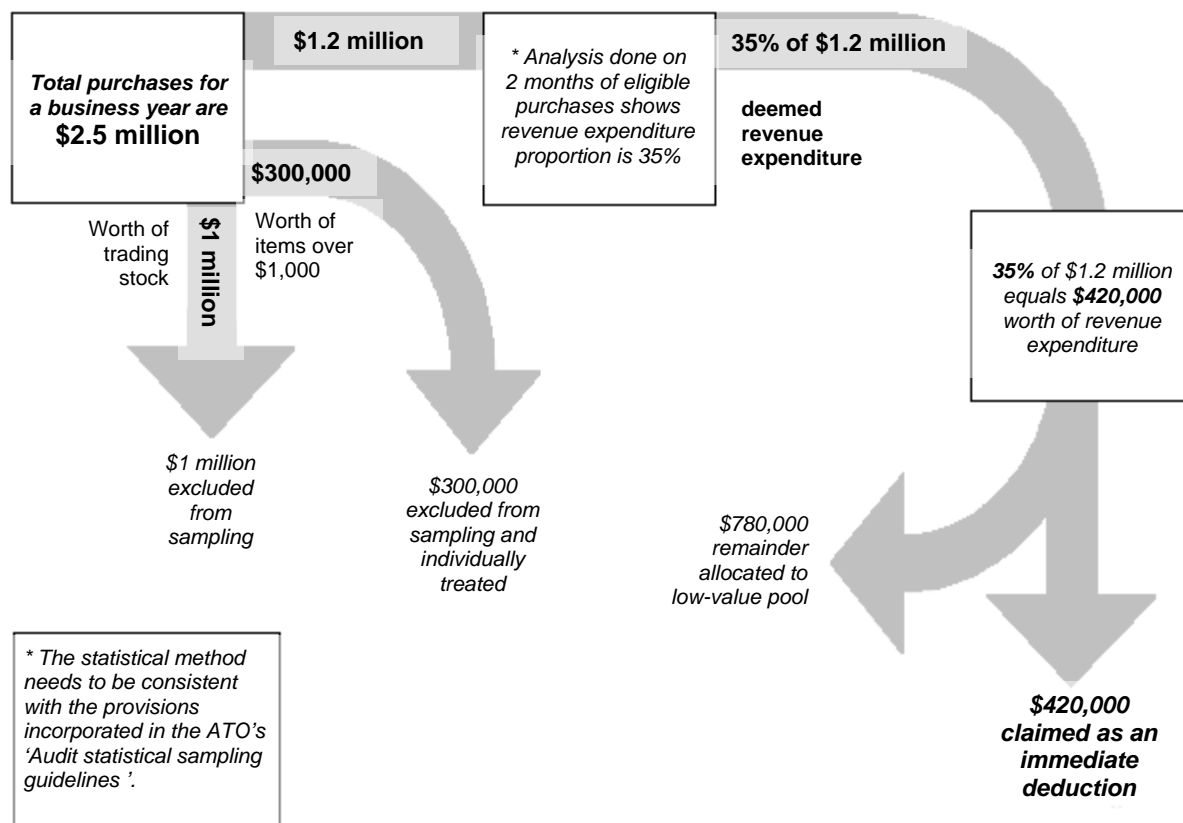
Total purchases for a business year are $2.5 million

$1.2 million

* Analysis done on 2 months of eligible purchases shows revenue expenditure proportion is 35%

35% of $1.2 million

deemed revenue expenditure

$300,000

Worth of trading stock

$1 million

Worth of items over $1,000

35% of $1.2 million equals $420,000 worth of revenue expenditure

$1 million excluded from sampling

$300,000 excluded from sampling and individually treated

$780,000 remainder allocated to low-value pool

* The statistical method needs to be consistent with the provisions incorporated in the ATO's 'Audit statistical sampling guidelines '.

$420,000 claimed as an immediate deduction